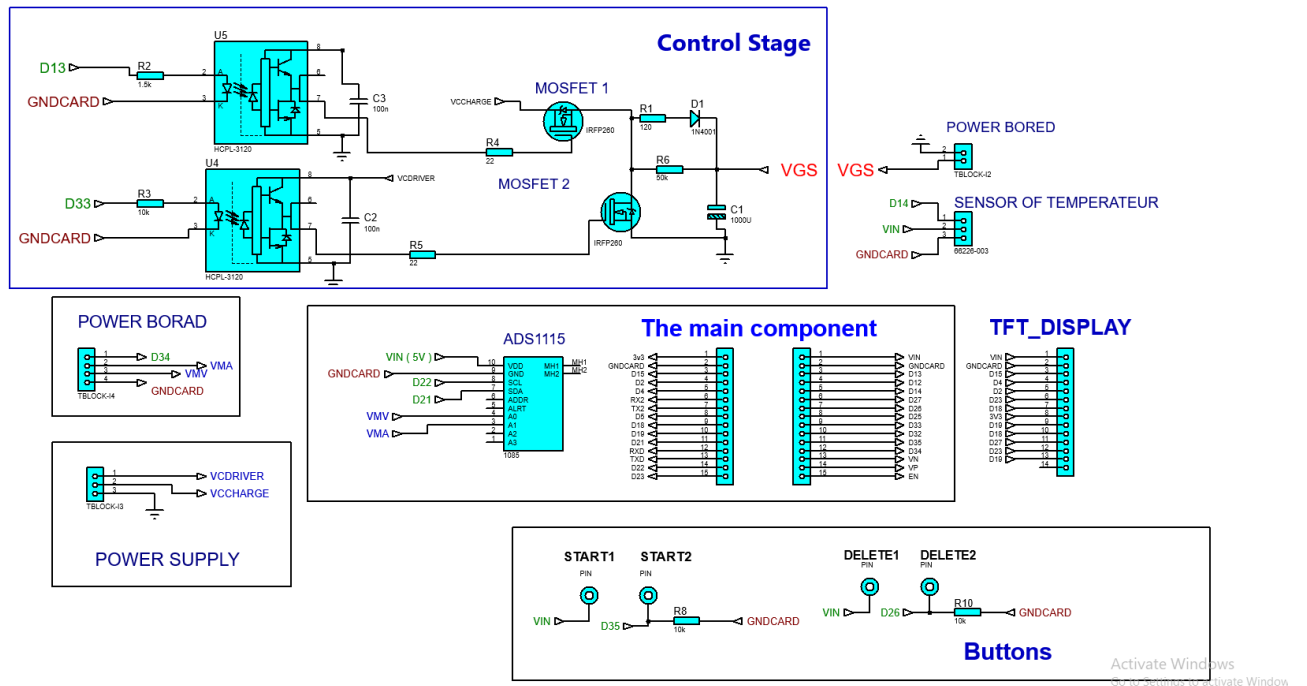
Control Stage

U5
D13
R2
1.5k
GNDCARD
HCPL-3120
8
6
7
5
2
3
A
K
C3
100n
MOSFET 1
VCCHARGE
R1
120
D1
1N4001
IRFP260
R4
22
U4
D33
R3
10k
GNDCARD
HCPL-3120
VCDRIVER
C2
100n
R5
22
MOSFET 2
IRFP260
R6
50k
VGS
C1
1000U

POWER BORED
TBLOCK-I2
VGS
D14
SENSOR OF TEMPERATEUR
VIN
GNDCARD
66226-003

POWER BORAD
D34
VMA
VMV
GNDCARD
TBLOCK-I4

ADS1115
The main component
VIN ( 5V )
GNDCARD
D22
D21
VMV
VMA
VDD
GND
SCL
SDA
ADDR
ALRT
A0
A1
A2
A3
MH1
MH2
1085

3v3
GNDCARD
D15
D2
D4
RX2
TX2
D5
D18
D19
D21
RXD
TXD
D22
D23

VIN
GNDCARD
D13
D12
D14
D27
D26
D25
D33
D32
D35
D34
VN
VP
EN

TFT_DISPLAY
VIN
GNDCARD
D15
D4
D2
D23
D18
3V3
D19
D18
D27
D23
D19

POWER SUPPLY
VCDRIVER
VCCHARGE
TBLOCK-I3

START1
PIN
START2
PIN
VIN
D35
R8
10k
GNDCARD
DELETE1
PIN
DELETE2
PIN
VIN
D26
R10
10k
GNDCARD
Buttons

Activate Windows
Go to Settings to activate Windows.